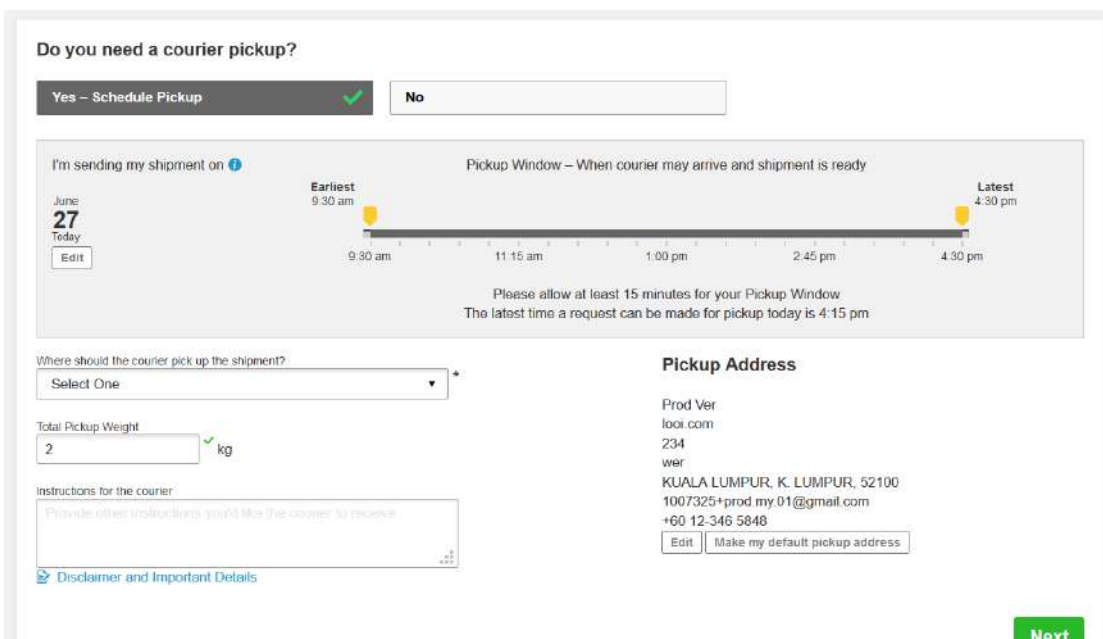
Do you need a courier pickup?

Yes – Schedule Pickup

No

I'm sending my shipment on

June
27
Today
Edit

Pickup Window – When courier may arrive and shipment is ready

Earliest
9:30 am

Latest
4:30 pm

9:30 am
11:15 am
1:00 pm
2:45 pm
4:30 pm

Please allow at least 15 minutes for your Pickup Window
The latest time a request can be made for pickup today is 4:15 pm

Where should the courier pick up the shipment?
Select One
*

Total Pickup Weight
2
kg

Instructions for the courier
Provide other instructions you'd like the courier to receive

Disclaimer and Important Details

Pickup Address

Prod Ver
looi.com
234
wer
KUALA LUMPUR, K. LUMPUR, 52100
1007325+prod.my.01@gmail.com
+60 12-346 5848
Edit
Make my default pickup address

Next